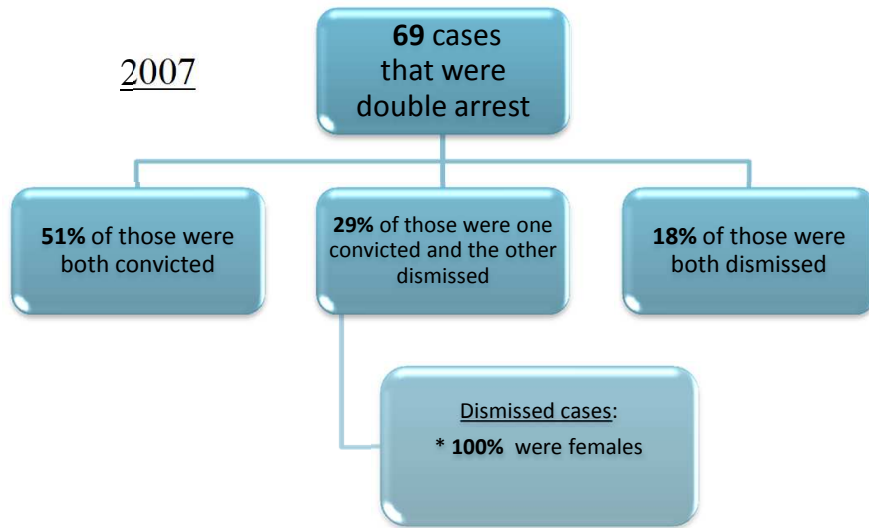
2007

**69** cases that were double arrest

**51%** of those were both convicted

**29%** of those were one convicted and the other dismissed

**18%** of those were both dismissed

Dismissed cases:

* **100%** were females